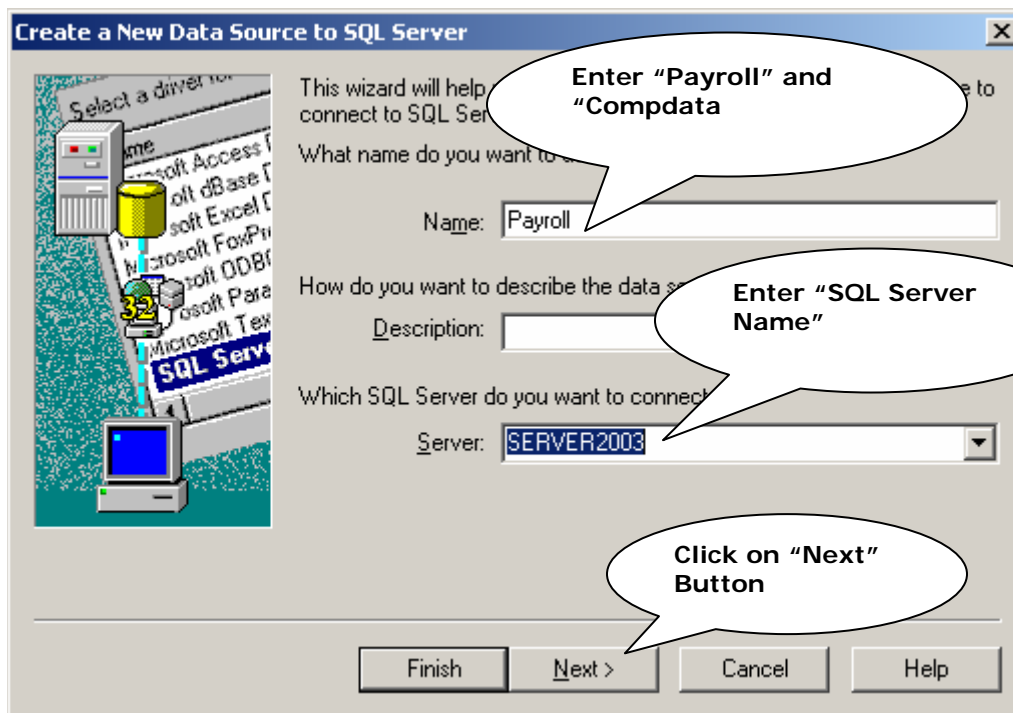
Create a New Data Source to SQL Server

Select a driver fo
ame
osoft Access
osoft dBase
oft Excel
icrosoft FoxPr
osoft ODB
osoft Para
Microsoft Tex
SQL Serv

This wizard will help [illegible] e to connect to SQL Ser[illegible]

What name do you want to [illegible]

Name: Payroll

How do you want to describe the data s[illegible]

Description:

Which SQL Server do you want to connect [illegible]

Server: SERVER2003

Enter "Payroll" and "Compdata

Enter "SQL Server Name"

Click on "Next" Button

Finish Next > Cancel Help